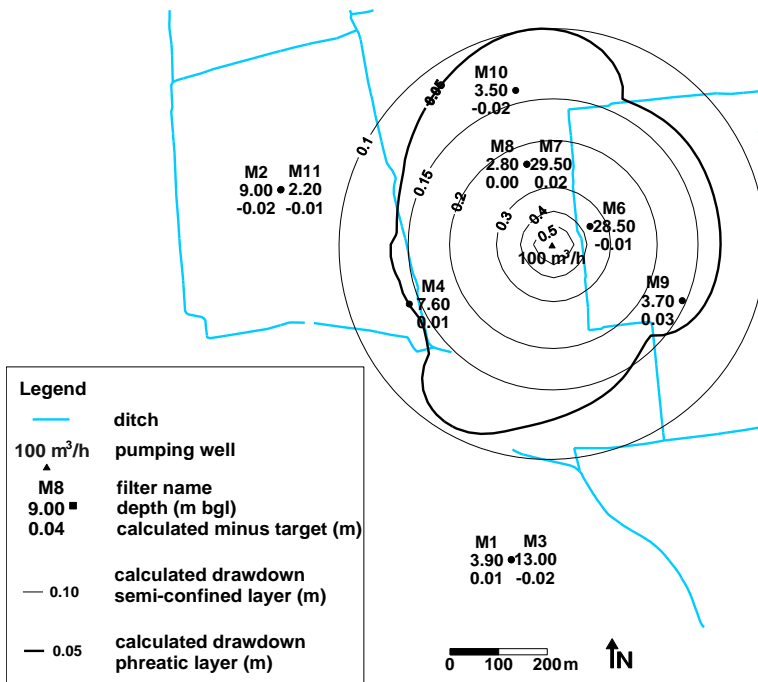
M10
3.50
-0.02

0.05

0.1

M8 M7
2.80 29.50
0.00 0.02

0.15

0.2

M2 M11
9.00 2.20
-0.02 -0.01

0.3

0.4

M6
28.50
-0.01

0.5

100 m$^3$/h

M4
7.60
0.01

M9
3.70
0.03

Legend

ditch

100 m$^3$/h pumping well

M8 filter name
9.00 depth (m bgl)
0.04 calculated minus target (m)

0.10 calculated drawdown semi-confined layer (m)

0.05 calculated drawdown phreatic layer (m)

M1 M3
3.90 13.00
0.01 -0.02

0 100 200 m

N